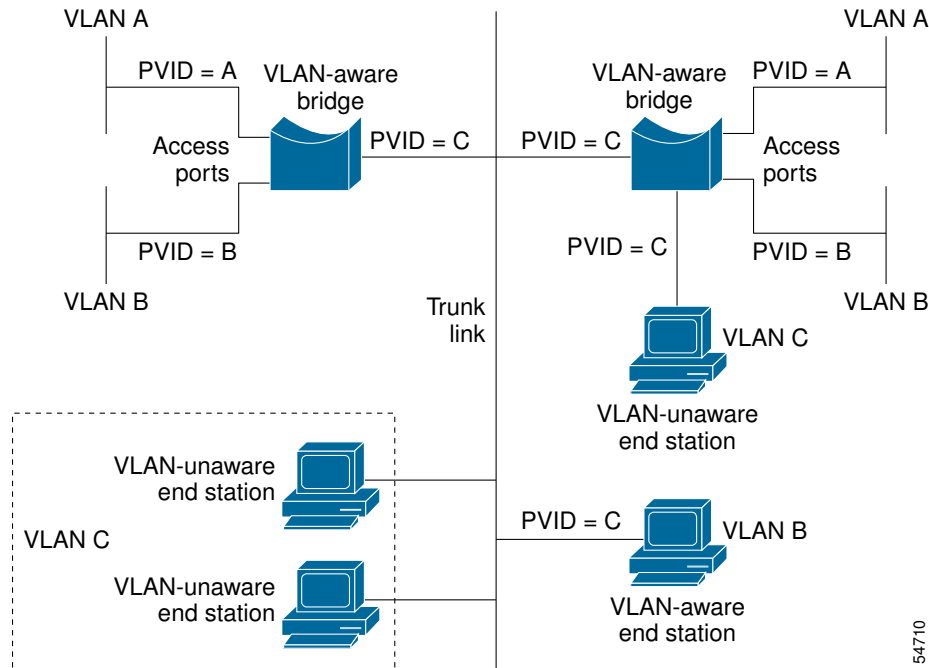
VLAN A

PVID = A

VLAN-aware bridge

Access ports

PVID = C

PVID = B

VLAN B

VLAN-aware bridge

PVID = C

VLAN A

PVID = A

Access ports

PVID = C

PVID = B

VLAN B

Trunk link

VLAN C

VLAN-unaware end station

VLAN-unaware end station

VLAN C

VLAN-unaware end station

PVID = C

VLAN B

VLAN-aware end station

54710